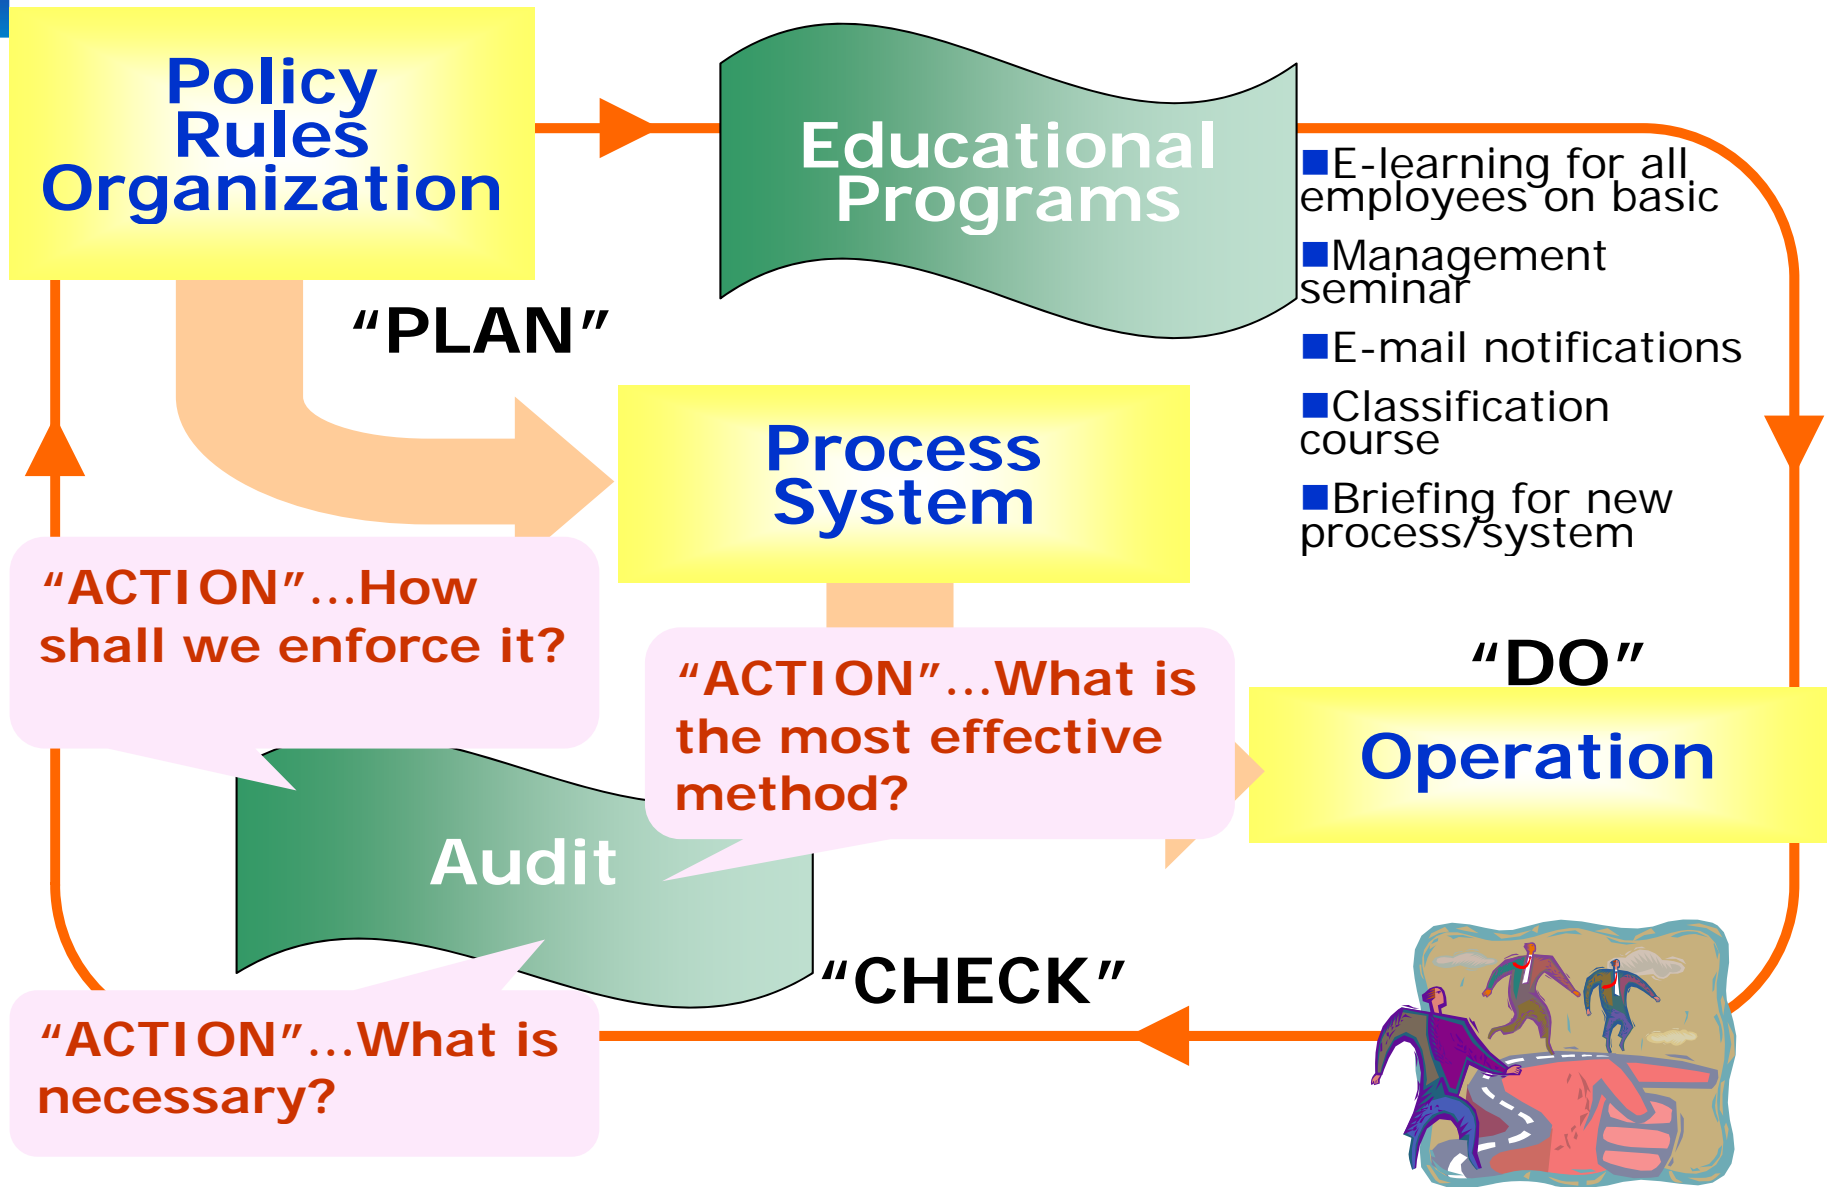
Policy
Rules
Organization

Educational
Programs

■E-learning for all employees on basic

■Management seminar

■E-mail notifications

■Classification course

■Briefing for new process/system

“PLAN”

Process
System

“ACTION”…How shall we enforce it?

“ACTION”…What is the most effective method?

“DO”

Operation

Audit

“CHECK”

“ACTION”…What is necessary?